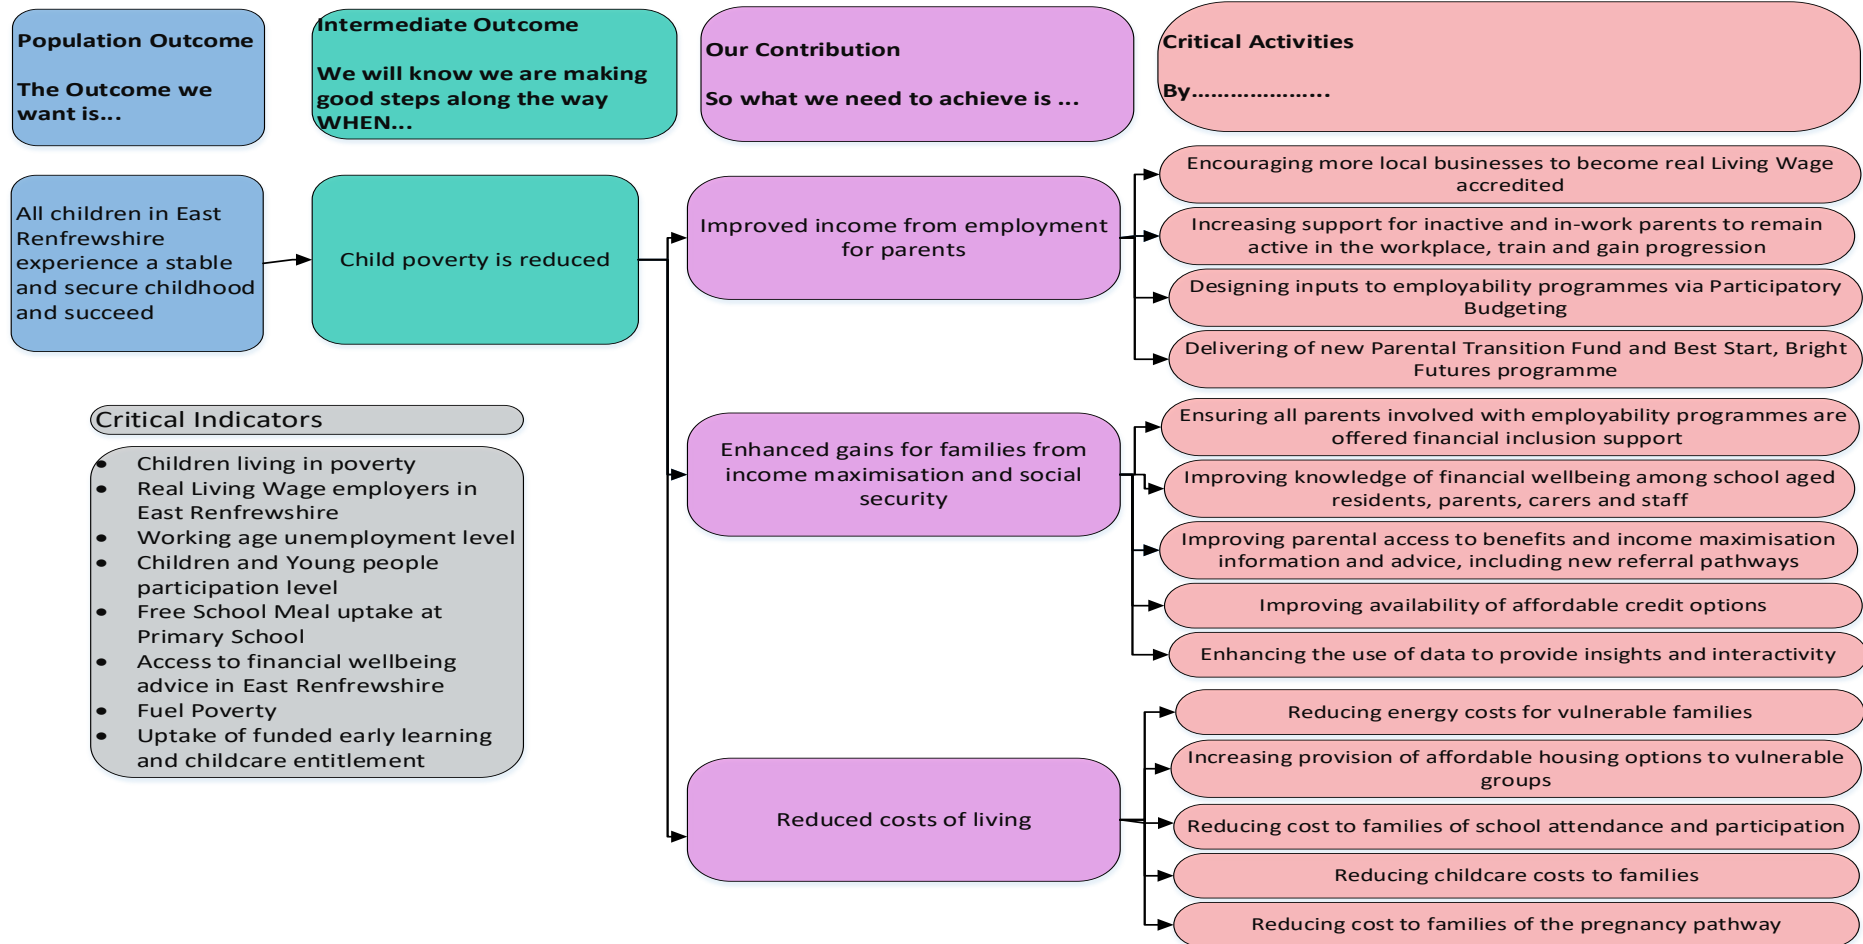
Population Outcome

The Outcome we want is...

Intermediate Outcome

We will know we are making good steps along the way WHEN...

Our Contribution

So what we need to achieve is ...

Critical Activities

By.....................

All children in East Renfrewshire experience a stable and secure childhood and succeed

Child poverty is reduced

Improved income from employment for parents

Encouraging more local businesses to become real Living Wage accredited

Increasing support for inactive and in-work parents to remain active in the workplace, train and gain progression

Designing inputs to employability programmes via Participatory Budgeting

Delivering of new Parental Transition Fund and Best Start, Bright Futures programme

Enhanced gains for families from income maximisation and social security

Ensuring all parents involved with employability programmes are offered financial inclusion support

Improving knowledge of financial wellbeing among school aged residents, parents, carers and staff

Improving parental access to benefits and income maximisation information and advice, including new referral pathways

Improving availability of affordable credit options

Enhancing the use of data to provide insights and interactivity

Reduced costs of living

Reducing energy costs for vulnerable families

Increasing provision of affordable housing options to vulnerable groups

Reducing cost to families of school attendance and participation

Reducing childcare costs to families

Reducing cost to families of the pregnancy pathway

Critical Indicators

- Children living in poverty
- Real Living Wage employers in East Renfrewshire
- Working age unemployment level
- Children and Young people participation level
- Free School Meal uptake at Primary School
- Access to financial wellbeing advice in East Renfrewshire
- Fuel Poverty
- Uptake of funded early learning and childcare entitlement